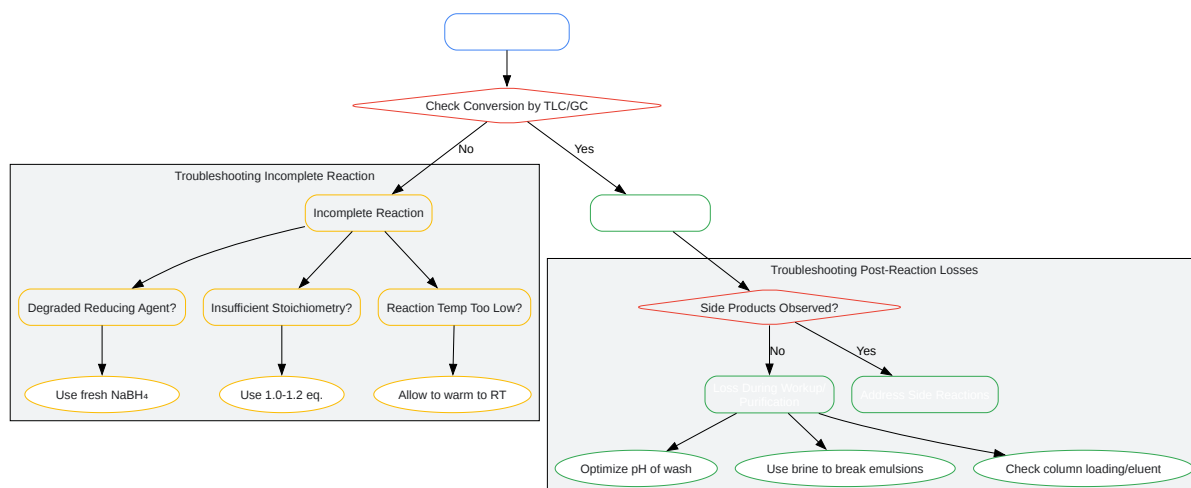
Check Conversion by TLC/GC

No

Yes

Troubleshooting Incomplete Reaction

Incomplete Reaction

Degraded Reducing Agent?

Insufficient Stoichiometry?

Reaction Temp Too Low?

Use fresh $NaBH_4$

Use 1.0-1.2 eq.

Allow to warm to RT

Troubleshooting Post-Reaction Losses

Side Products Observed?

No

Yes

Loss During Workup/ Purification

Address Side Reactions

Optimize pH of wash

Use brine to break emulsions

Check column loading/eluent